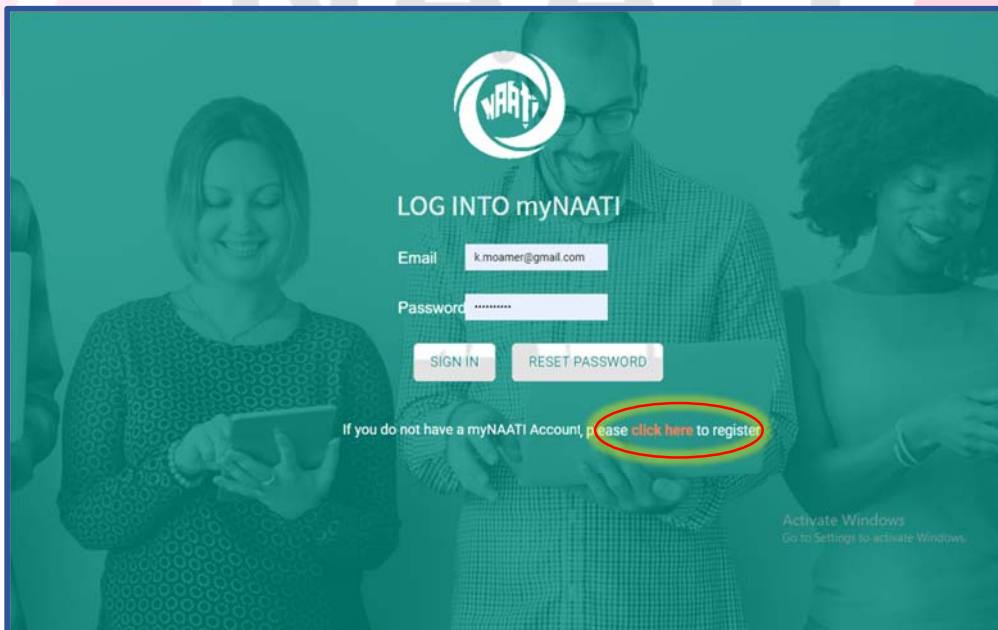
NAATI

LOG INTO myNAATI

Email k.moamer@gmail.com

Password ••••••••••

SIGN IN RESET PASSWORD

If you do not have a myNAATI Account, please click here to register

Activate Windows
Go to Settings to activate Windows.